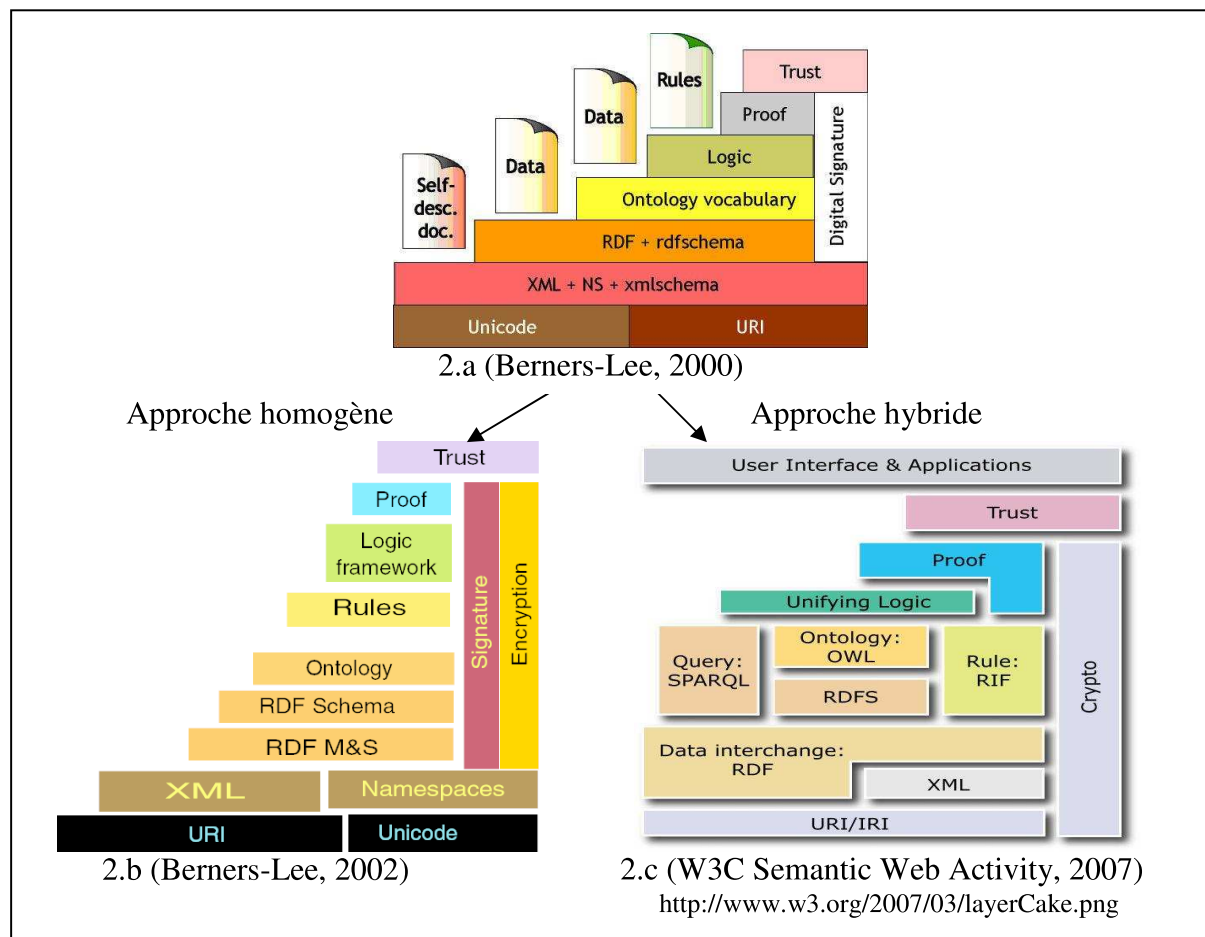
Self-desc. doc.
Data
Data
Rules
Trust
Proof
Logic
Ontology vocabulary
RDF + rdfschema
Digital Signature
XML + NS + xmlschema
Unicode
URI
2.a (Berners-Lee, 2000)

Approche homogène

Trust
Proof
Logic framework
Rules
Ontology
RDF Schema
RDF M&S
Signature
Encryption
XML
Namespaces
URI
Unicode
2.b (Berners-Lee, 2002)

Approche hybride

User Interface & Applications
Trust
Proof
Unifying Logic
Query: SPARQL
Ontology: OWL
RDFS
Rule: RIF
Crypto
Data interchange: RDF
XML
URI/IRI
2.c (W3C Semantic Web Activity, 2007)
http://www.w3.org/2007/03/layerCake.png